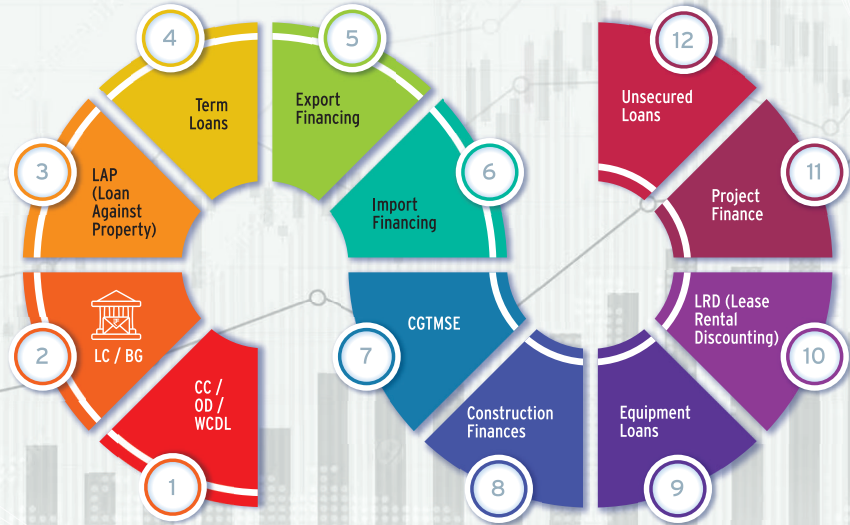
1
CC / OD / WCDL

2
LC / BG

3
LAP (Loan Against Property)

4
Term Loans

5
Export Financing

6
Import Financing

7
CGTMSE

8
Construction Finances

9
Equipment Loans

10
LRD (Lease Rental Discounting)

11
Project Finance

12
Unsecured Loans